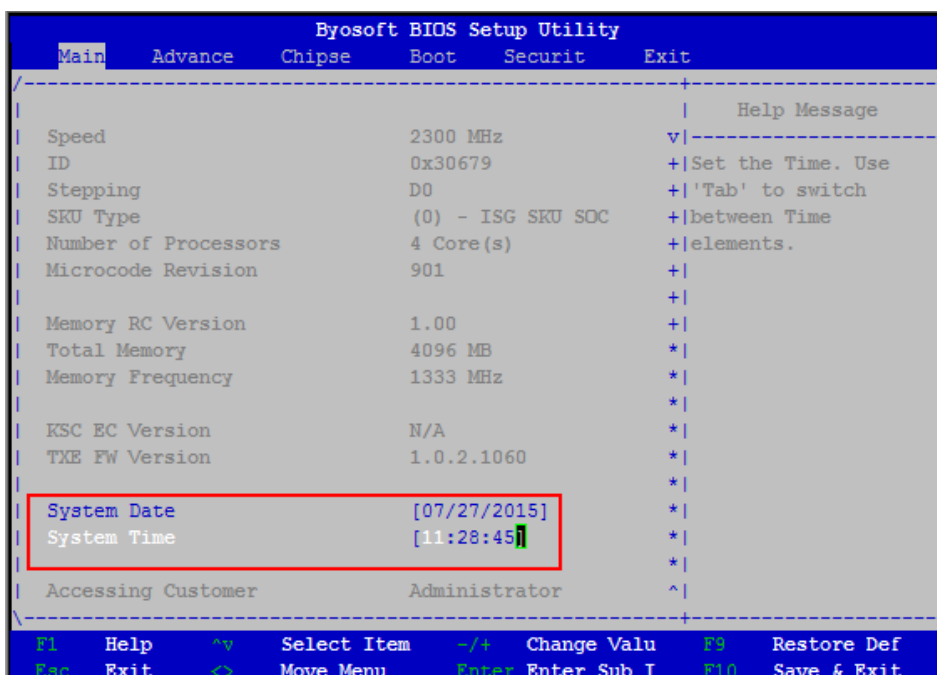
Byosoft BIOS Setup Utility

Main Advance Chipse Boot Securit Exit

Help Message

Set the Time. Use 'Tab' to switch between Time elements.

| | |
|---|---|
| Speed | 2300 MHz |
| ID | 0x30679 |
| Stepping | D0 |
| SKU Type | (0) - ISG SKU SOC |
| Number of Processors | 4 Core(s) |
| Microcode Revision | 901 |
| Memory RC Version | 1.00 |
| Total Memory | 4096 MB |
| Memory Frequency | 1333 MHz |
| KSC EC Version | N/A |
| TXE FW Version | 1.0.2.1060 |
| System Date | [07/27/2015] |
| System Time | [11:28:45] |
| Accessing Customer | Administrator |

F1 Help ^v Select Item -/+ Change Valu F9 Restore Def
Esc Exit <> Move Menu Enter Enter Sub I F10 Save & Exit